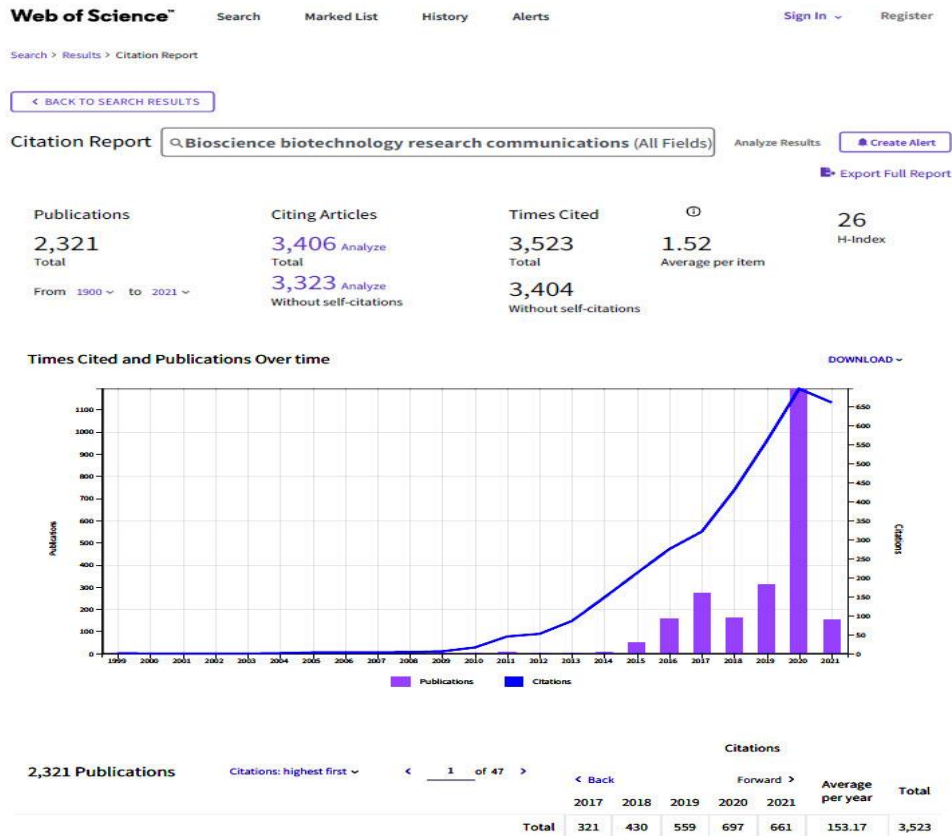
Web of Science™ Search Marked List History Alerts Sign In ⌄ Register

Search > Results > Citation Report

< BACK TO SEARCH RESULTS

Citation Report Bioscience biotechnology research communications (All Fields) Analyze Results Create Alert

Export Full Report

Publications
2,321
Total
From 1900 ⌄ to 2021 ⌄

Citing Articles
3,406 Analyze
Total
3,323 Analyze
Without self-citations

Times Cited
3,523
Total
3,404
Without self-citations

1.52
Average per item

26
H-Index

Times Cited and Publications Over time

DOWNLOAD ⌄

Publications
1100 1000 900 800 700 600 500 400 300 200 100 0

Citations
650 600 550 500 450 400 350 300 250 200 150 100 50 0

1999 2000 2001 2002 2003 2004 2005 2006 2007 2008 2009 2010 2011 2012 2013 2014 2015 2016 2017 2018 2019 2020 2021

Publications Citations

2,321 Publications Citations: highest first ⌄ < 1 of 47 >

Citations

< Back Forward >

| | 2017 | 2018 | 2019 | 2020 | 2021 | Average per year | Total |
|---|---|---|---|---|---|---|---|
| Total | 321 | 430 | 559 | 697 | 661 | 153.17 | 3,523 |